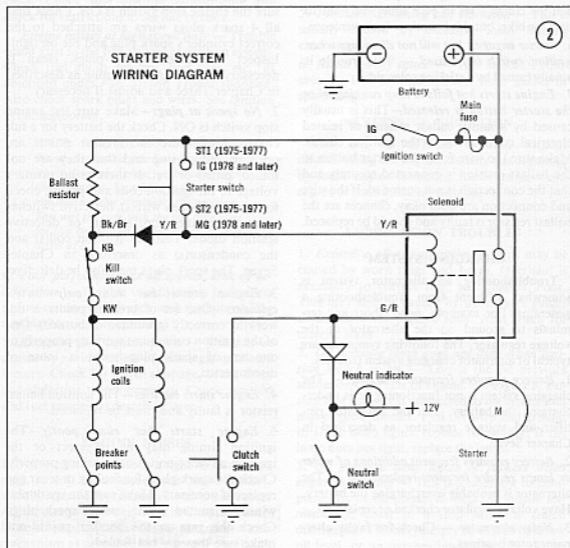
STARTER SYSTEM
WIRING DIAGRAM

2

Battery

Main fuse

IG

Ignition switch

ST1 (1975-1977)

IG (1978 and later)

Ballast resistor

Starter switch

ST2 (1975-1977)

Bk/Br

Y/R

MG (1978 and later)

KB

Kill switch

KW

Solenoid

Y/R

G/R

Ignition coils

Neutral indicator

+ 12V

M

Starter

Breaker points

Clutch switch

Neutral switch